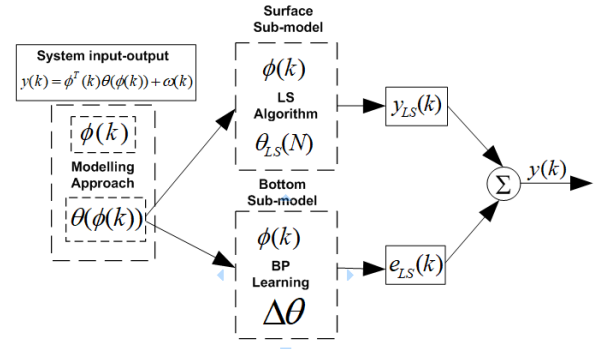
System input-output
$y(k) = \phi^T(k)\theta(\phi(k)) + \omega(k)$

$\phi(k)$

Modelling Approach

$\theta(\phi(k))$

Surface Sub-model

$\phi(k)$

LS Algorithm

$\theta_{LS}(N)$

Bottom Sub-model

$\phi(k)$

BP Learning

$\Delta\theta$

$y_{LS}(k)$

$e_{LS}(k)$

$\Sigma$

$y(k)$